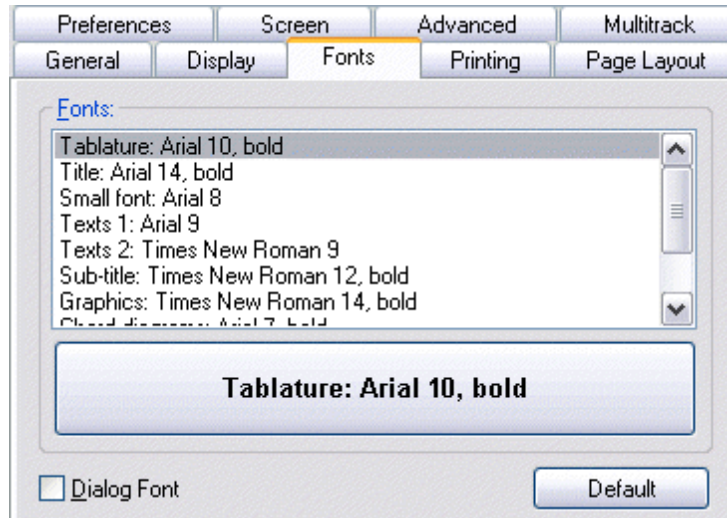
Preferences | Screen | Advanced | Multitrack
General | Display | Fonts | Printing | Page Layout

Fonts:

Tablature: Arial 10, bold
Title: Arial 14, bold
Small font: Arial 8
Texts 1: Arial 9
Texts 2: Times New Roman 9
Sub-title: Times New Roman 12, bold
Graphics: Times New Roman 14, bold
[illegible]

Tablature: Arial 10, bold

Dialog Font

Default